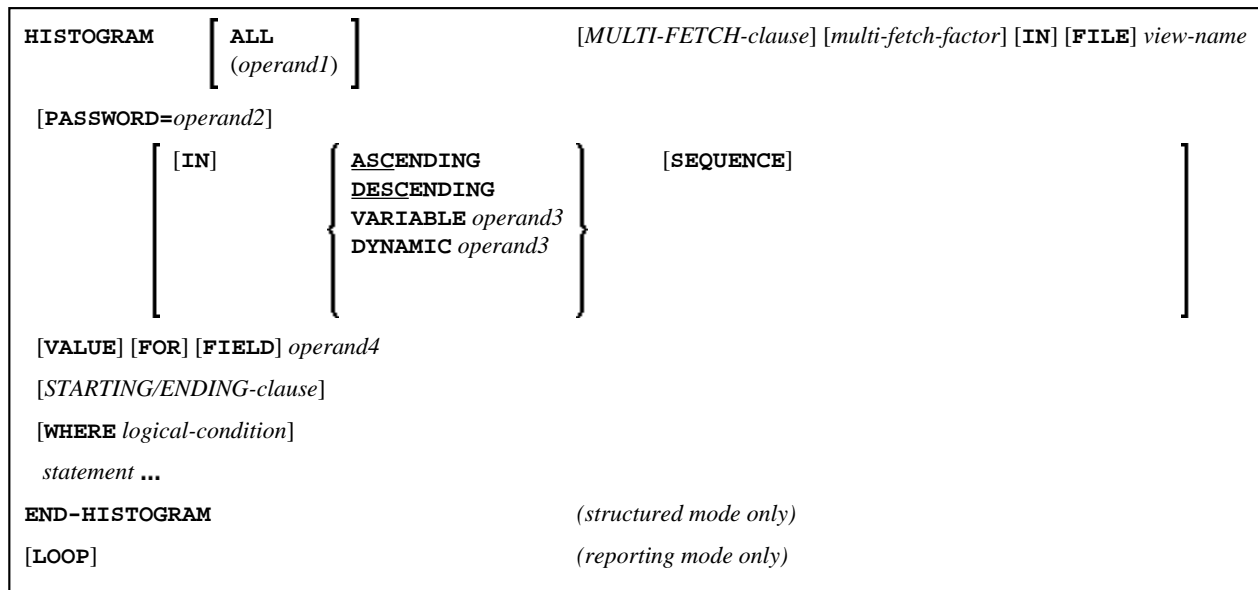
HISTOGRAM ALL (operand1) [MULTI-FETCH-clause] [multi-fetch-factor] [IN] [FILE] view-name

[PASSWORD=operand2]

[IN] ASCENDING DESCENDING VARIABLE operand3 DYNAMIC operand3 [SEQUENCE]

[VALUE] [FOR] [FIELD] operand4

[STARTING/ENDING-clause]

[WHERE logical-condition]

statement ...

END-HISTOGRAM (structured mode only)

[LOOP] (reporting mode only)